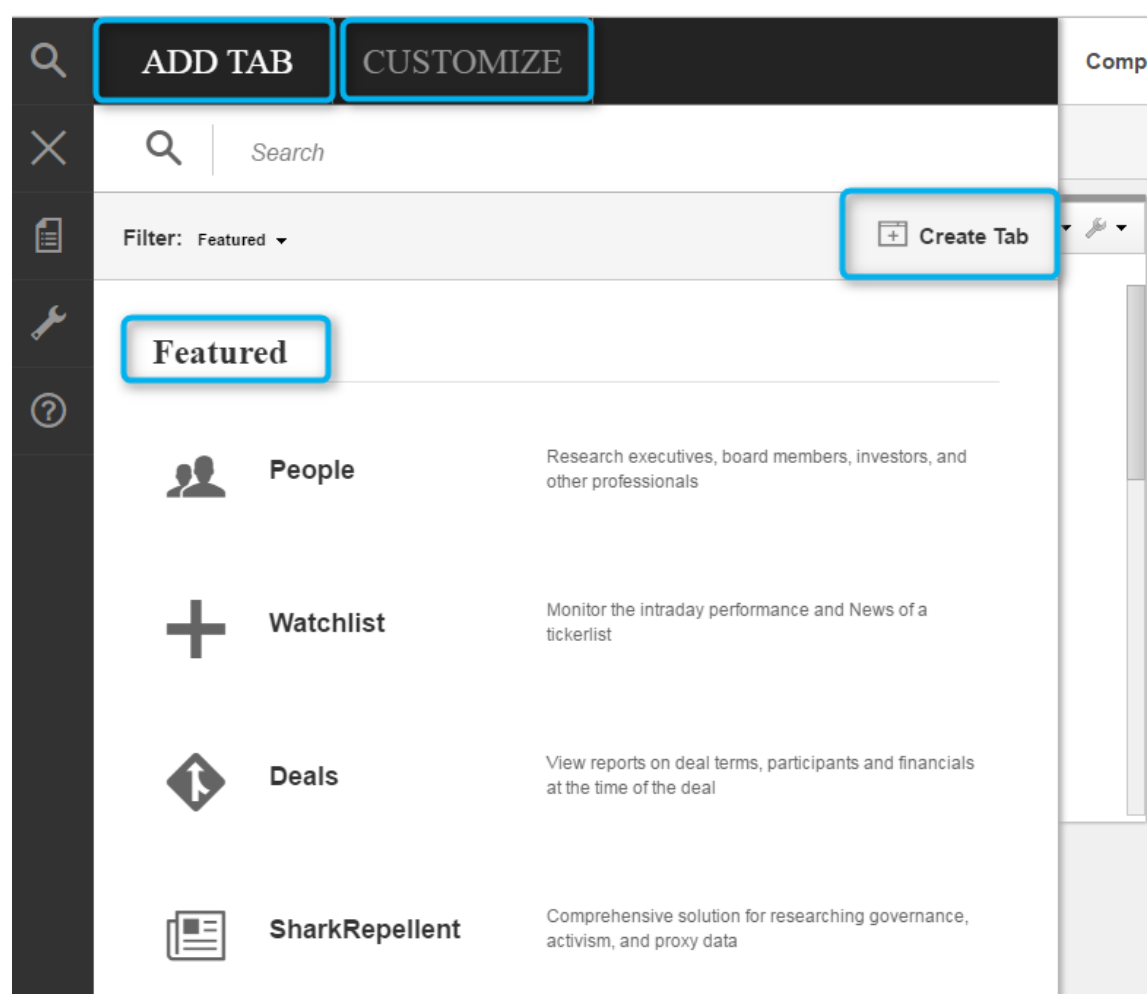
ADD TAB

CUSTOMIZE

Comp

Search

Filter: Featured

Create Tab

Featured

People

Research executives, board members, investors, and other professionals

Watchlist

Monitor the intraday performance and News of a tickerlist

Deals

View reports on deal terms, participants and financials at the time of the deal

SharkRepellent

Comprehensive solution for researching governance, activism, and proxy data